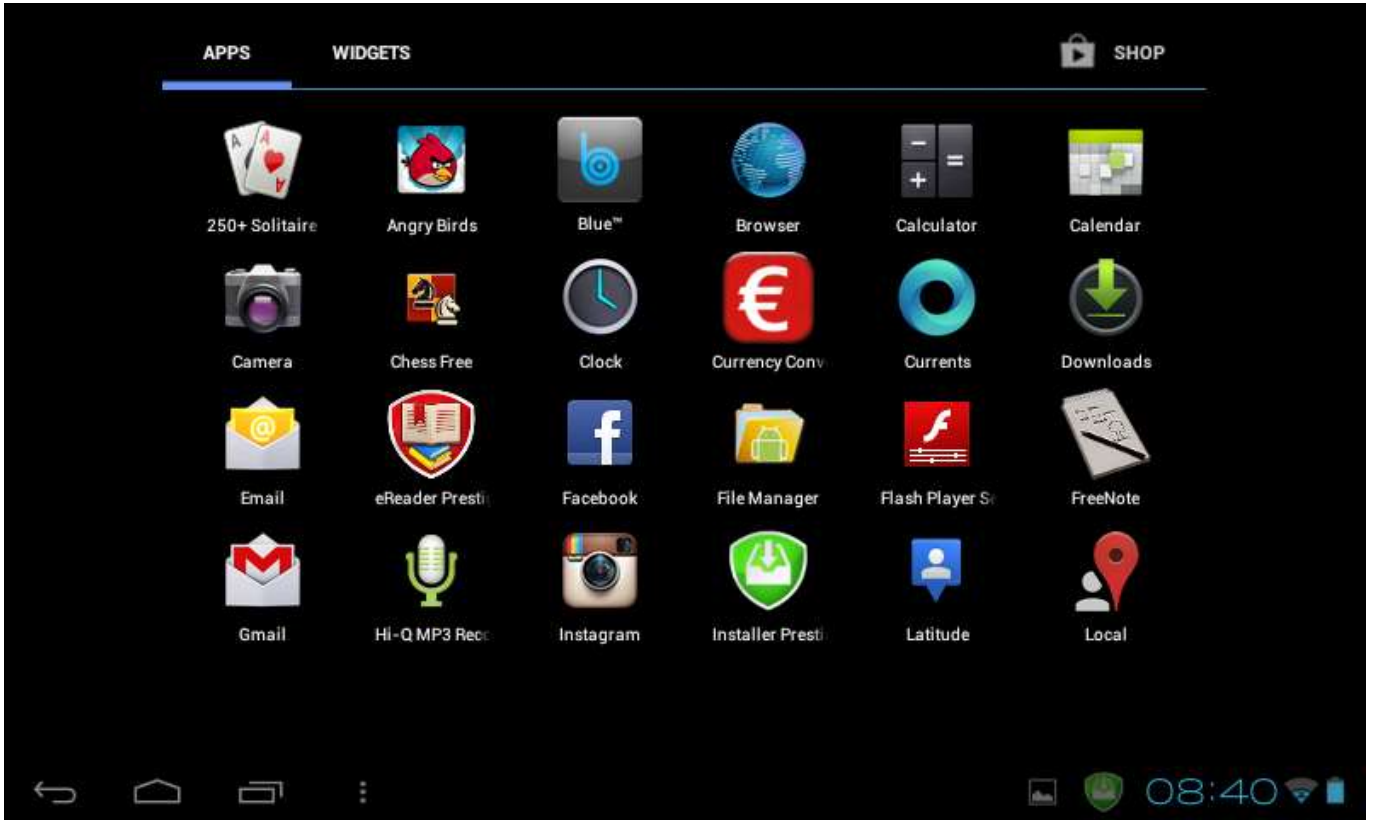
APPS WIDGETS SHOP

250+ Solitaire
Angry Birds
Blue™
Browser
Calculator
Calendar

Camera
Chess Free
Clock
Currency Conv
Currents
Downloads

Email
eReader Presti
Facebook
File Manager
Flash Player S
FreeNote

Gmail
Hi-Q MP3 Rec
Instagram
Installer Presti
Latitude
Local

08:40